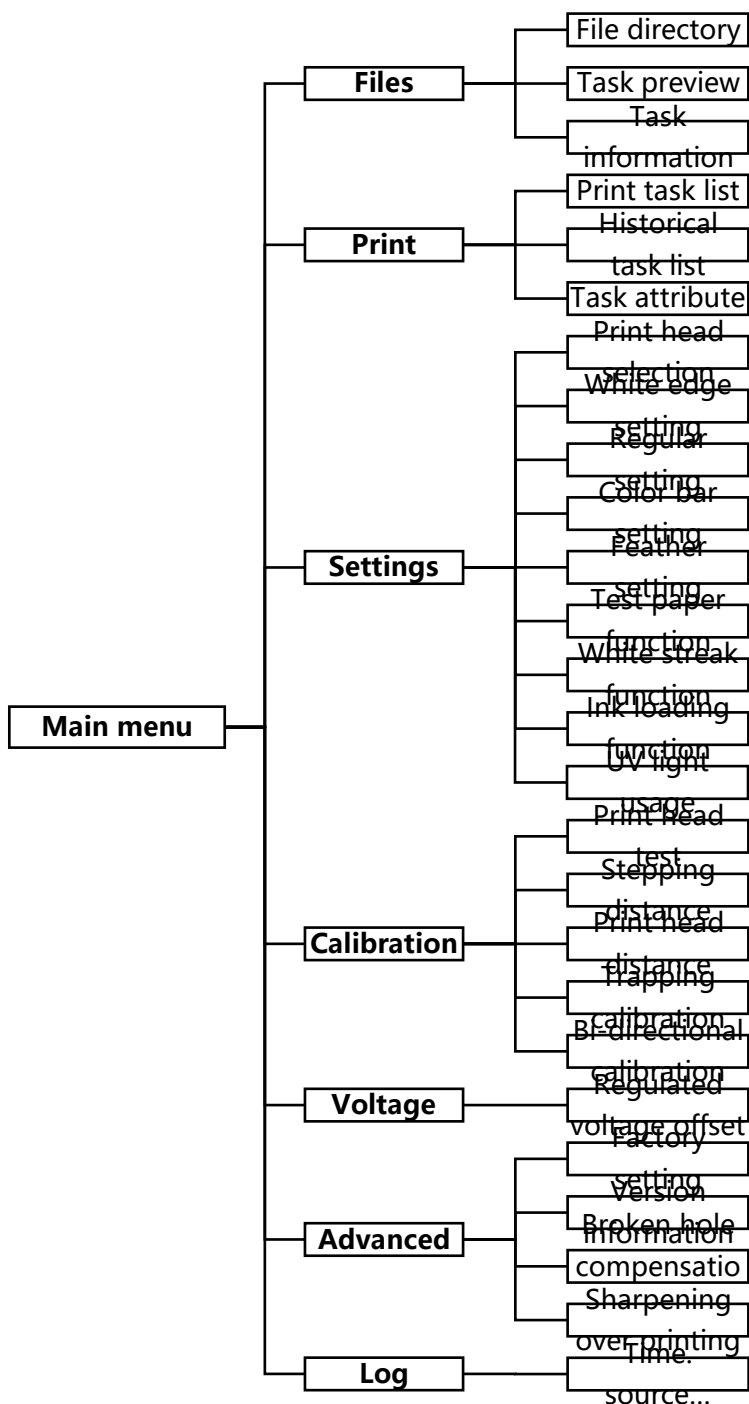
Main menu

Files
File directory
Task preview
Task information

Print
Print task list
Historical task list
Task attribute

Settings
Print head selection
White edge setting
Regular setting
Color bar setting
Feather setting
Test paper function
White streak function
Ink loading function
UV light usage

Calibration
Print head test
Stepping distance
Print head distance
Trapping calibration
Bi-directional calibration

Voltage
Regulated voltage offset

Advanced
Factory setting
Version information
Broken hole compensatio
Sharpening over-printing

Log
Time. source...